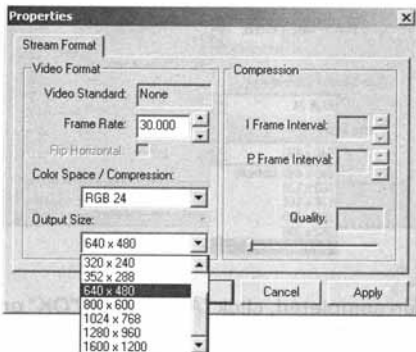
Properties

Stream Format

Video Format

Video Standard: None

Frame Rate: 30.000

Flip Horizontal:

Color Space / Compression:

RGB 24

Output Size:

640 x 480

320 x 240
352 x 288
640 x 480
800 x 600
1024 x 768
1280 x 960
1600 x 1200

Compression

I Frame Interval:

P Frame Interval:

Quality:

Cancel

Apply